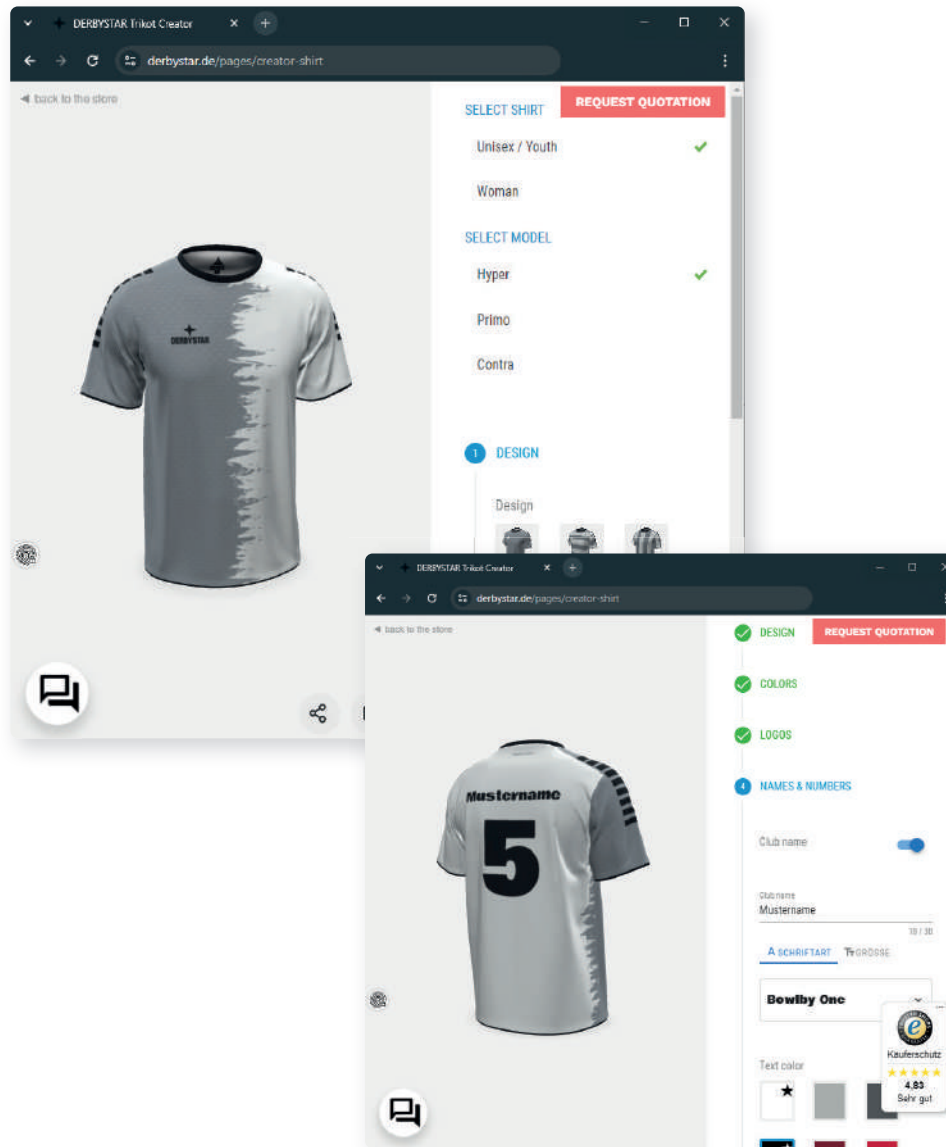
DERBYSTAR Trikot Creator

derbystar.de/pages/creator-shirt

back to the store

REQUEST QUOTATION

SELECT SHIRT

Unisex / Youth

Woman

SELECT MODEL

Hyper

Primo

Contra

DERBYSTAR

1 DESIGN

Design

DERBYSTAR Trikot Creator

derbystar.de/pages/creator-shirt

back to the store

DESIGN

REQUEST QUOTATION

COLORS

LOGOS

4 NAMES & NUMBERS

Mustername

5

Club name

Club name
Mustername

10 / 30

A SCHRIFTART

TT GRÖSSE

Bowlby One

Text color

Käuferschutz

4,83

Sehr gut